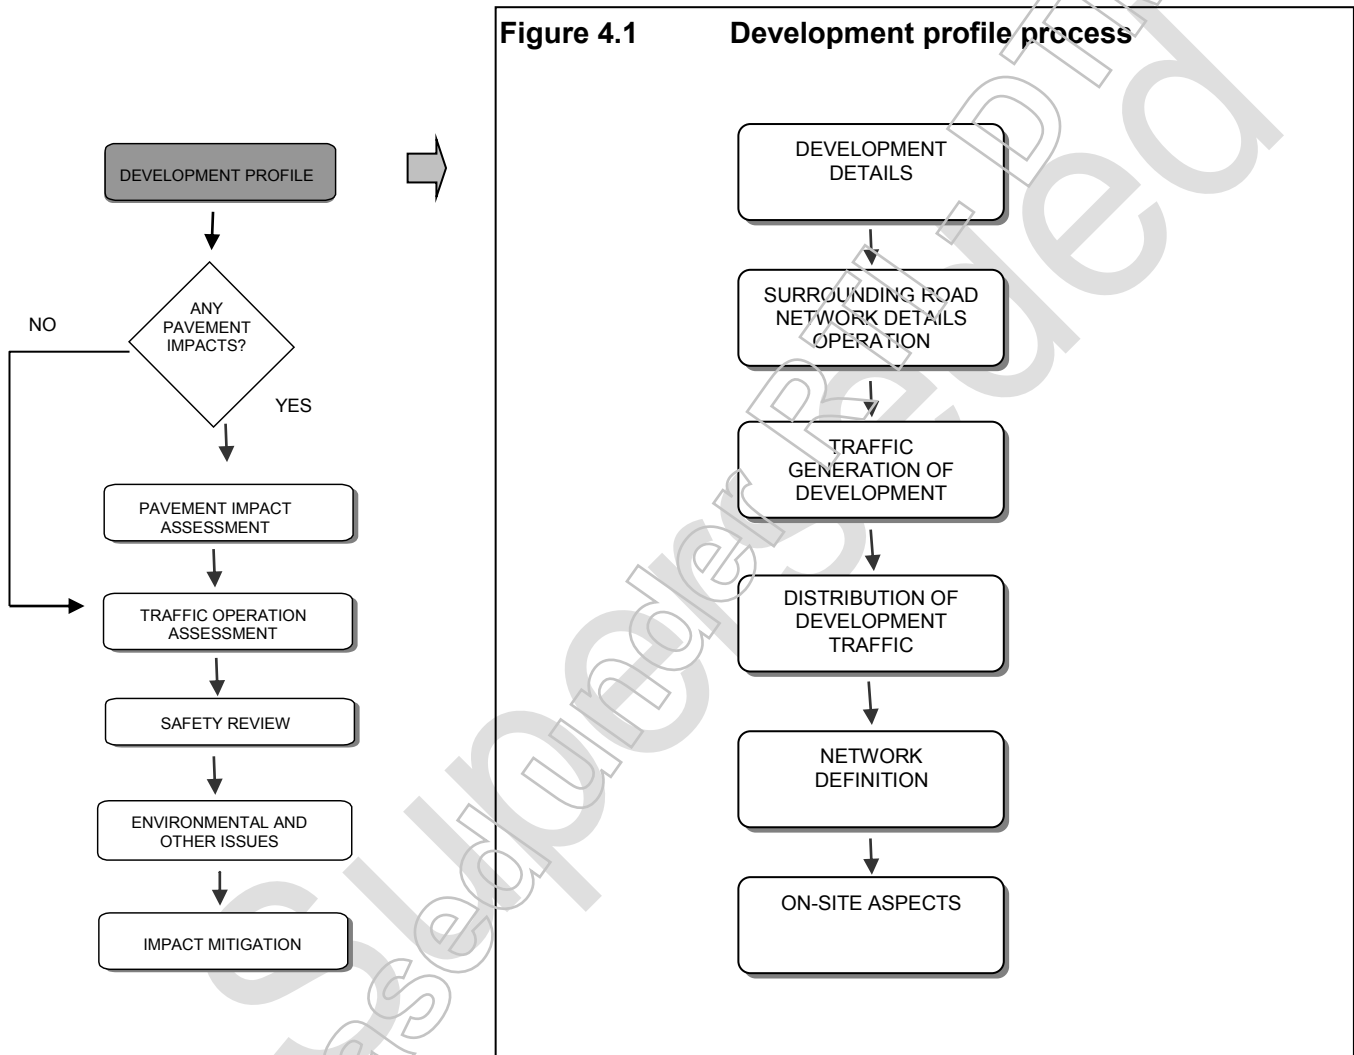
Figure 4.1 Development profile process

DEVELOPMENT PROFILE

ANY PAVEMENT IMPACTS?

NO

YES

PAVEMENT IMPACT ASSESSMENT

TRAFFIC OPERATION ASSESSMENT

SAFETY REVIEW

ENVIRONMENTAL AND OTHER ISSUES

IMPACT MITIGATION

DEVELOPMENT DETAILS

SURROUNDING ROAD NETWORK DETAILS OPERATION

TRAFFIC GENERATION OF DEVELOPMENT

DISTRIBUTION OF DEVELOPMENT TRAFFIC

NETWORK DEFINITION

ON-SITE ASPECTS

Superseded
Superseded